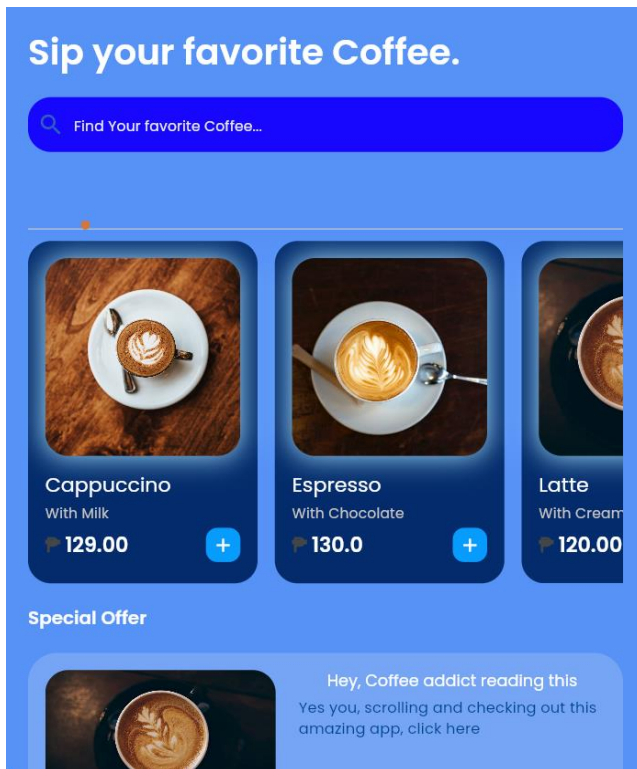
Sip your favorite Coffee.

Find Your favorite Coffee...

Cappuccino
With Milk
129.00
+

Espresso
With Chocolate
130.0
+

Latte
With Cream
120.00

Special Offer

Hey, Coffee addict reading this
Yes you, scrolling and checking out this amazing app, click here